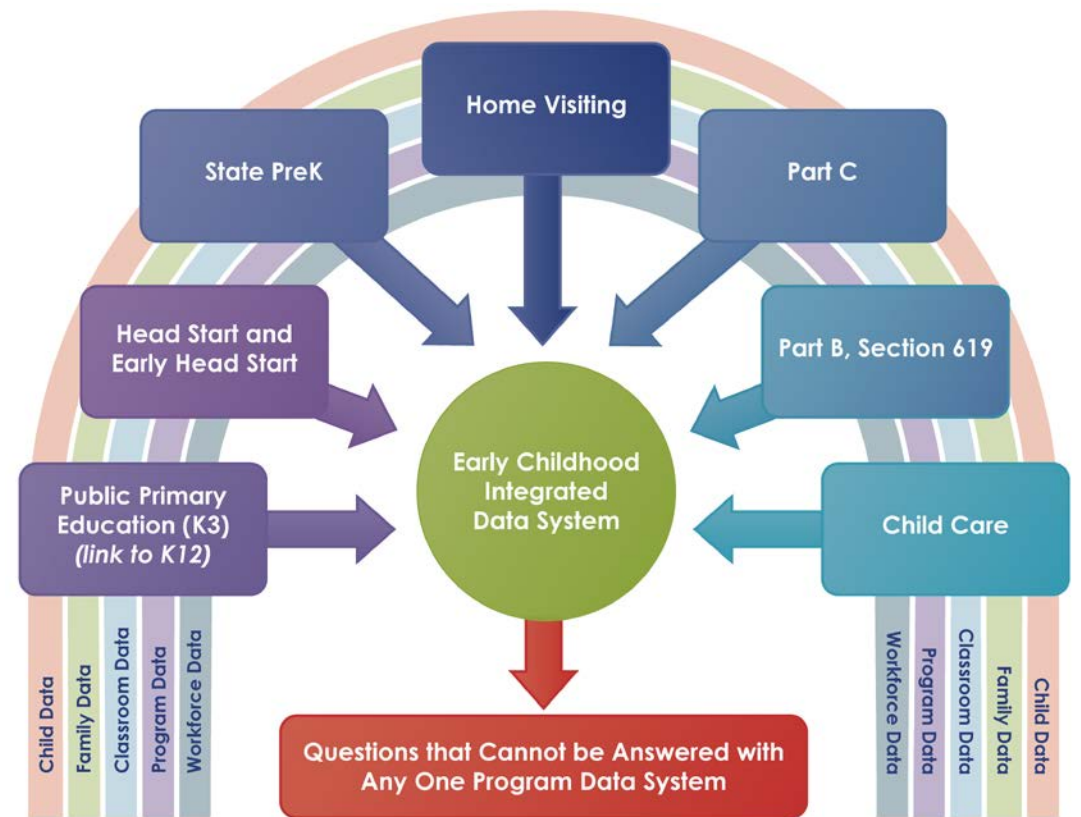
Home Visiting

State PreK

Part C

Head Start and Early Head Start

Part B, Section 619

Early Childhood Integrated Data System

Public Primary Education (K3) *(link to K12)*

Child Care

Child Data

Family Data

Classroom Data

Program Data

Workforce Data

Workforce Data

Program Data

Classroom Data

Family Data

Child Data

Questions that Cannot be Answered with Any One Program Data System